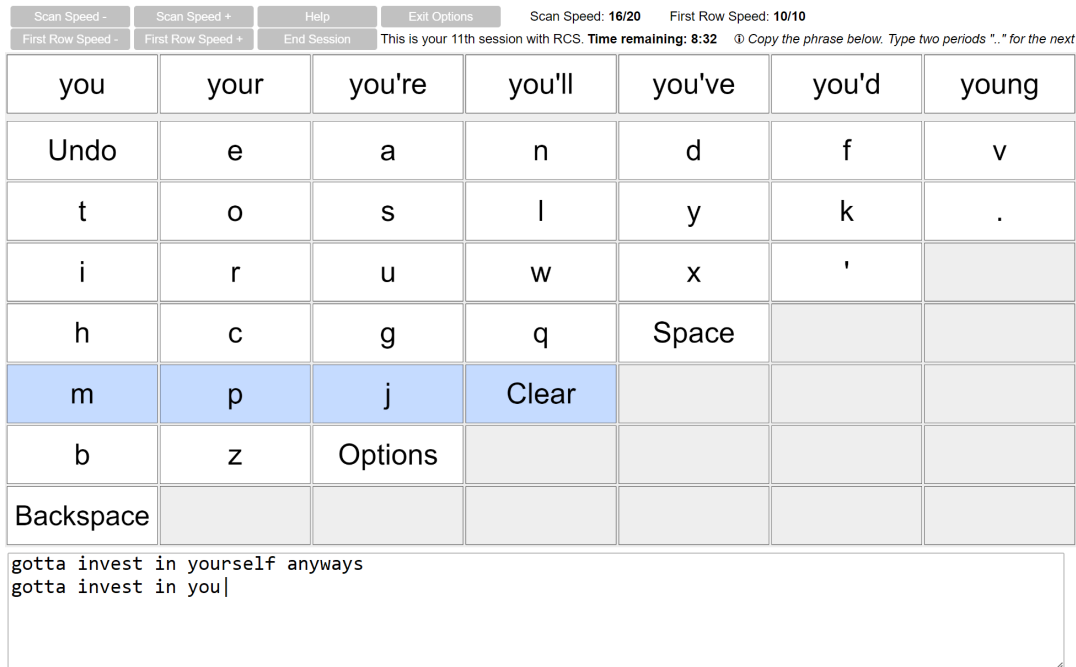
Scan Speed - Scan Speed + Help Exit Options Scan Speed: **16/20** First Row Speed: **10/10**

First Row Speed - First Row Speed + End Session This is your 11th session with RCS. **Time remaining: 8:32** ⓘ *Copy the phrase below. Type two periods ".." for the next*

| you | your | you're | you'll | you've | you'd | young |
|---|---|---|---|---|---|---|
| Undo | e | a | n | d | f | v |
| t | o | s | l | y | k | . |
| i | r | u | w | x | ' | |
| h | c | g | q | Space | | |
| m | p | j | Clear | | | |
| b | z | Options | | | | |
| Backspace | | | | | | |

gotta invest in yourself anyways
gotta invest in you